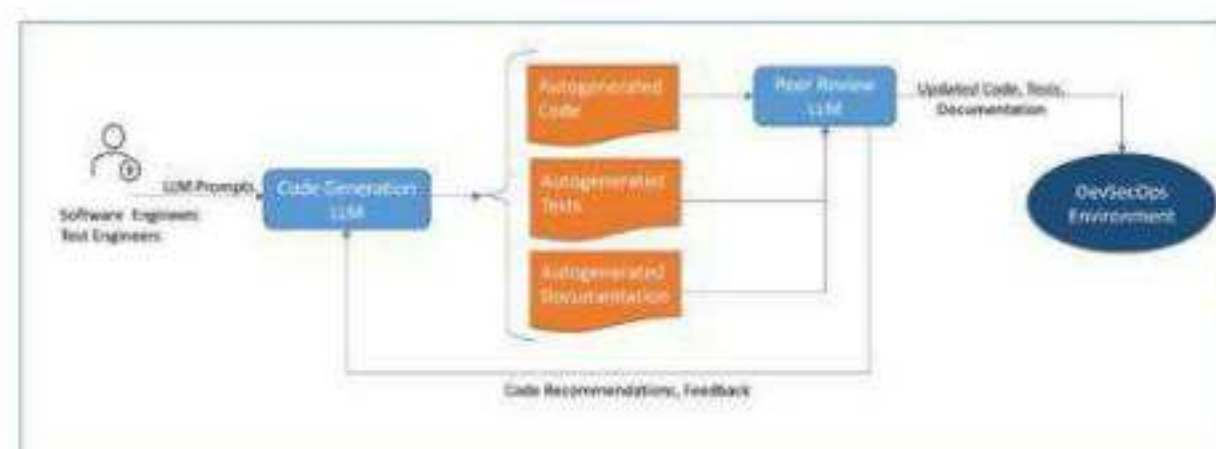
Software Engineers
Test Engineers

LLM Prompts

Code Generation LLM

Autogenerated Code

Autogenerated Tests

Autogenerated Documentation

Peer Review LLM

Updated Code, Tests, Documentation

DevSecOps Environment

Code Recommendations, Feedback